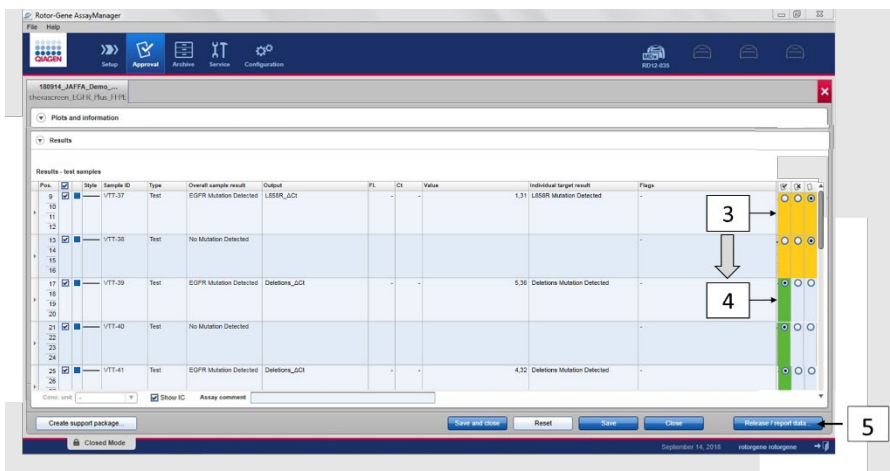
Rotor-Gene AssayManager
File Help

QIAGEN
Setup Approval Archive Service Configuration
RD12-835

180914_JAFFA_Demo_...
therascreen_EGFR_Plus_FFPE

Plots and information

Results

Results - test samples

| Pos. | | Style | Sample ID | Type | Overall sample result | Output | FL | Ct | Value | Individual target result | Flags |
|---|---|---|---|---|---|---|---|---|---|---|---|
| 9 10 11 12 | | | VTT-37 | Test | EGFR Mutation Detected | L858R_ΔCt | - | - | 1,31 | L858R Mutation Detected | - |
| 13 14 15 16 | | | VTT-38 | Test | No Mutation Detected | | | | | | |
| 17 18 19 20 | | | VTT-39 | Test | EGFR Mutation Detected | Deletions_ΔCt | - | - | 5,36 | Deletions Mutation Detected | - |
| 21 22 23 24 | | | VTT-40 | Test | No Mutation Detected | | | | | | |
| 25 26 | | | VTT-41 | Test | EGFR Mutation Detected | Deletions_ΔCt | - | - | 4,32 | Deletions Mutation Detected | - |

3

4

Conc. unit - Show IC Assay comment

Create support package... Save and close Reset Save Close Release / report data

5

Closed Mode

September 14, 2018 rotorgene rotorgene